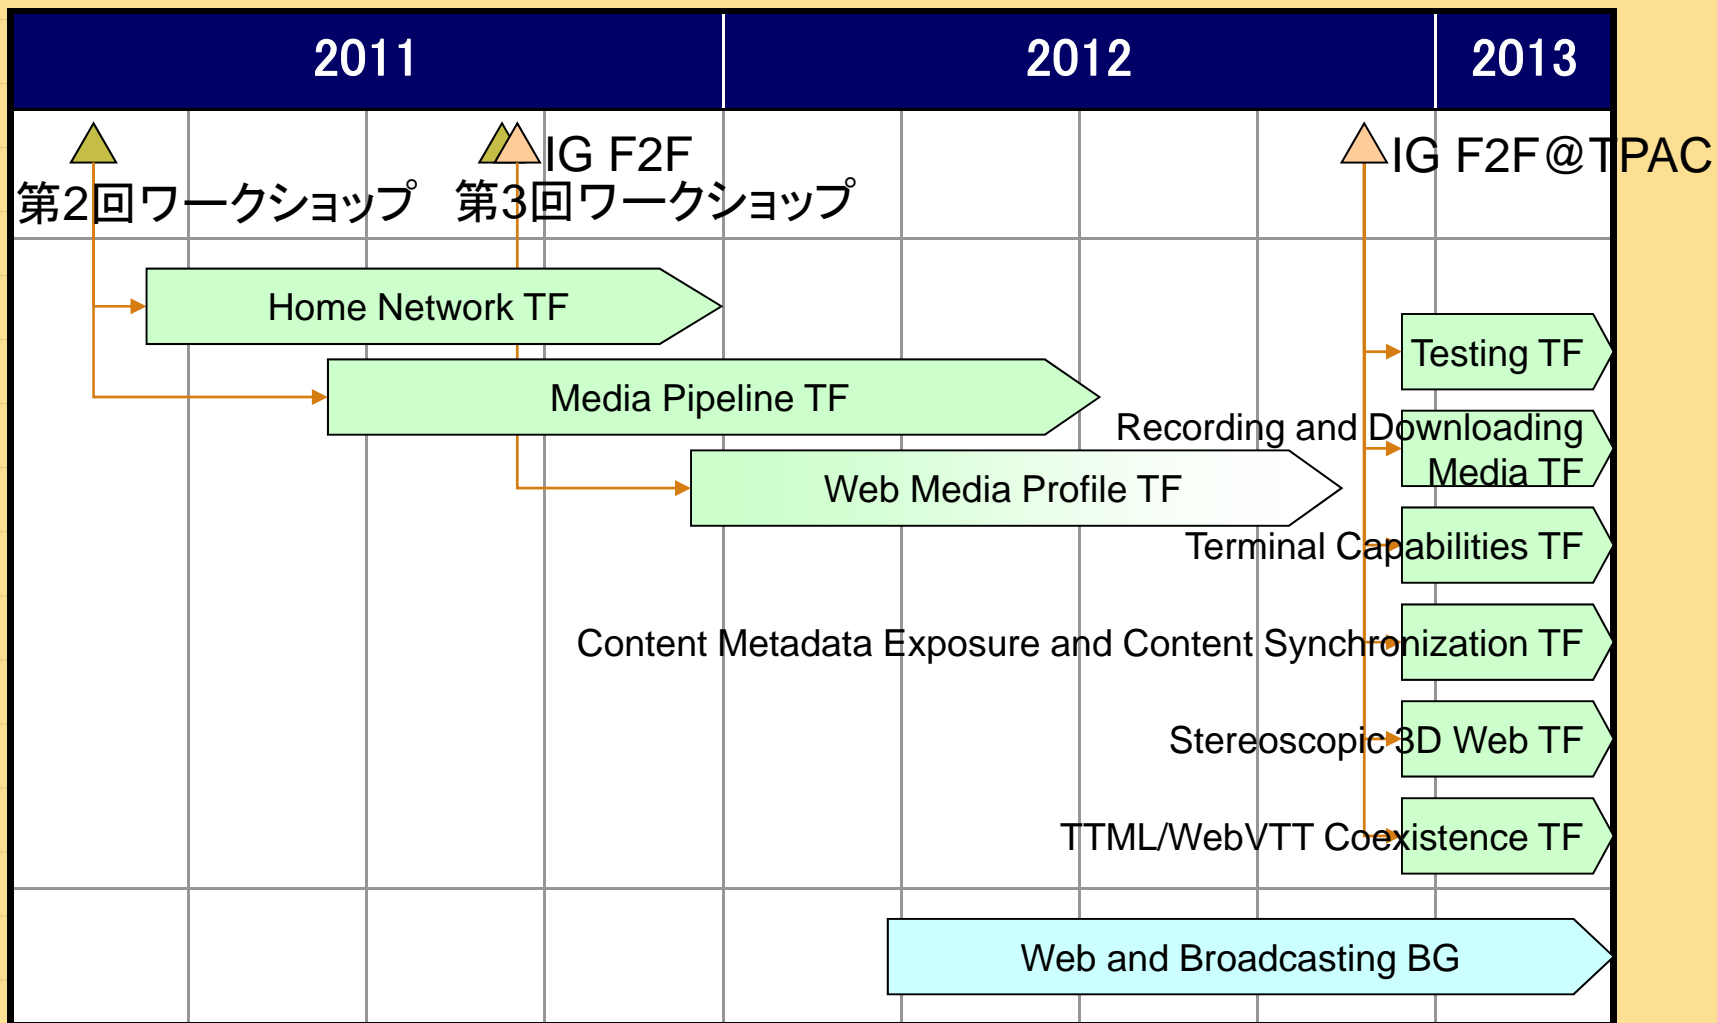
| 2011 | 2012 | 2013 |
|---|---|---|

第2回ワークショップ

IG F2F
第3回ワークショップ

IG F2F@TPAC

Home Network TF

Media Pipeline TF

Web Media Profile TF

Testing TF

Recording and Downloading Media TF

Terminal Capabilities TF

Content Metadata Exposure and Content Synchronization TF

Stereoscopic 3D Web TF

TTML/WebVTT Coexistence TF

Web and Broadcasting BG